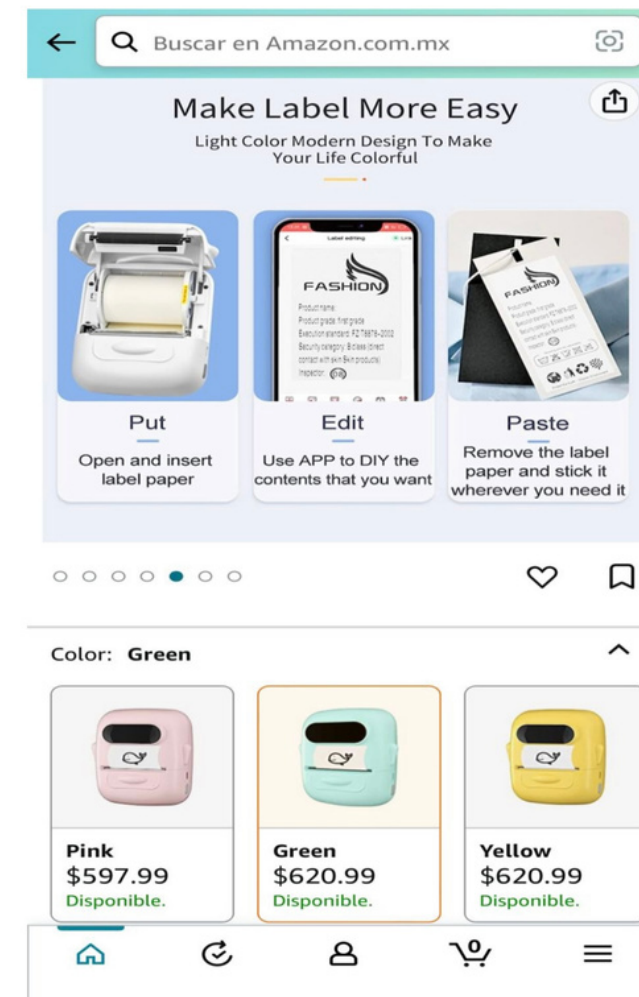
Buscar en Amazon.com.mx

Make Label More Easy

Light Color Modern Design To Make Your Life Colorful

Label editing

FASHION

Product name:
Product grade: first grade
Execution standard: FZ 78978-2000
Security category: B class (direct contact with skin products)
Inspector:

FASHION

Put

Open and insert label paper

Edit

Use APP to DIY the contents that you want

Paste

Remove the label paper and stick it wherever you need it

Color: Green

Pink
$597.99
Disponible.

Green
$620.99
Disponible.

Yellow
$620.99
Disponible.

0